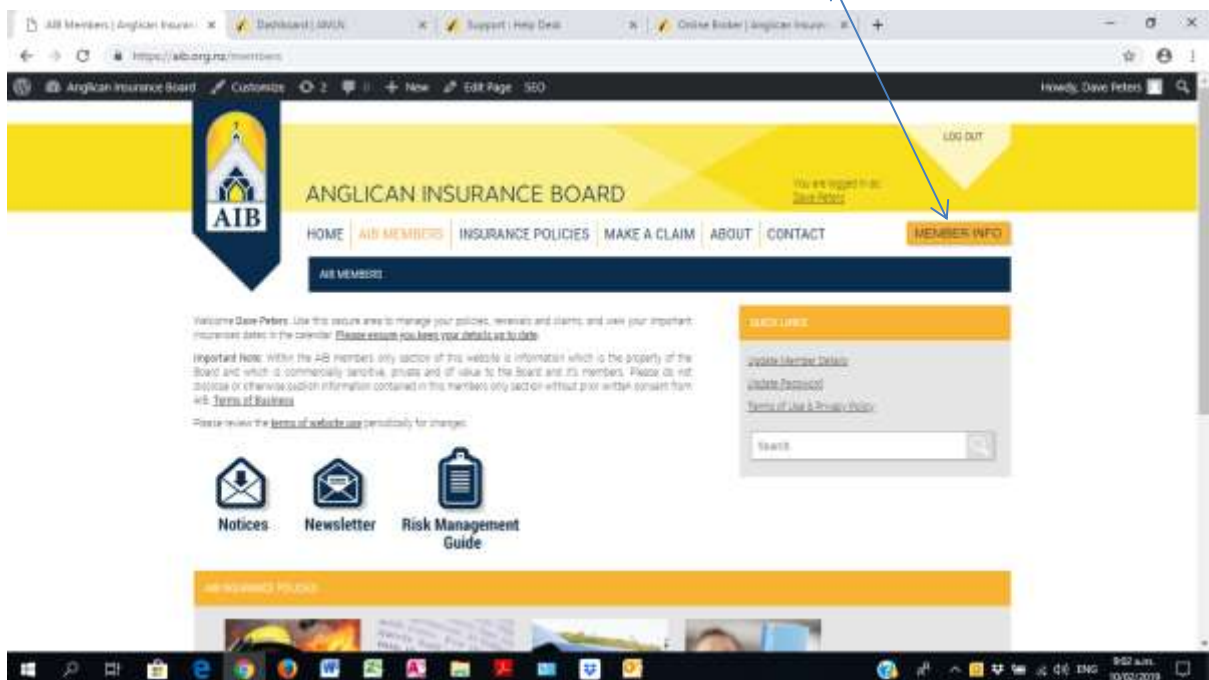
AIB Members | Anglican Insuran ×
Dashboard | AMUL ×
Support : Help Desk ×
Online Broker | Anglican Insuran ×
+

https://aib.org.nz/members

Anglican Insurance Board Customize 2 0 + New Edit Page SEO
Howdy, Dave Peters

AIB

ANGLICAN INSURANCE BOARD

LOG OUT

You are logged in as: Dave Peters

HOME | AIB MEMBERS | INSURANCE POLICIES | MAKE A CLAIM | ABOUT | CONTACT

MEMBER INFO

AIB MEMBERS

Welcome Dave Peters. Use this secure area to manage your policies, renewals and claims, and view your important insurance dates in the calendar. Please ensure you keep your details up to date.

Important Note: Within the AIB members only section of this website is information which is the property of the Board and which is commercially sensitive, private and of value to the Board and it's members. Please do not disclose or otherwise publish information contained in this members only section without prior written consent from AIB. Terms of Business

Please review the terms of website use periodically for changes.

Notices

Newsletter

Risk Management Guide

QUICK LINKS

Update Member Details

Update Password

Terms of Use & Privacy Policy

Search

AIB INSURANCE POLICIES

ENG
9:02 a.m.
10/02/2019